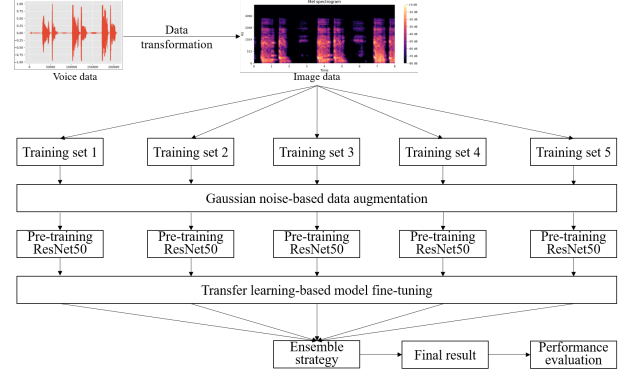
Voice data

Data transformation

Mel spectrogram

Image data

Training set 1

Training set 2

Training set 3

Training set 4

Training set 5

Gaussian noise-based data augmentation

Pre-training ResNet50

Pre-training ResNet50

Pre-training ResNet50

Pre-training ResNet50

Pre-training ResNet50

Transfer learning-based model fine-tuning

Ensemble strategy

Final result

Performance evaluation